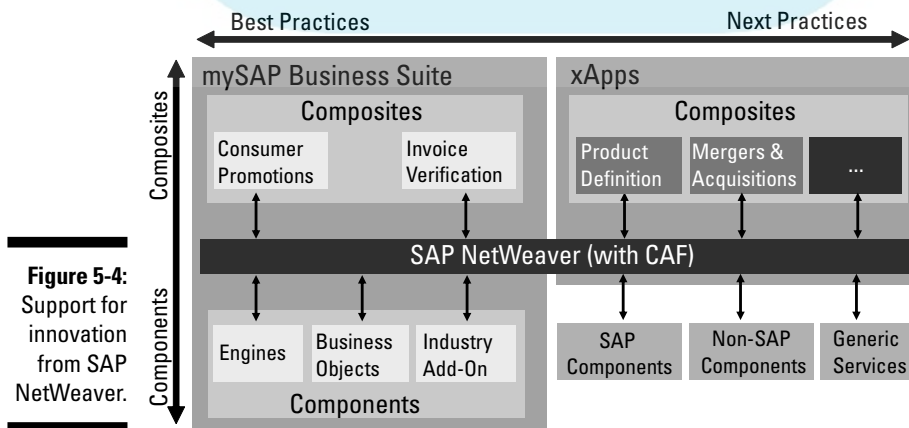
Figure 5-4: Support for innovation from SAP NetWeaver.

Best Practices

Next Practices

Composites

Components

mySAP Business Suite

Composites

Consumer Promotions

Invoice Verification

xApps

Composites

Product Definition

Mergers & Acquisitions

...

SAP NetWeaver (with CAF)

Engines

Business Objects

Industry Add-On

Components

SAP Components

Non-SAP Components

Generic Services